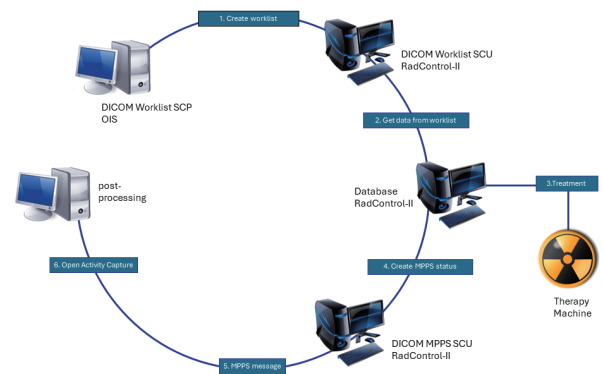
1. Create worklist

DICOM Worklist SCU
RadControl-II

DICOM Worklist SCP
OIS

2. Get data from worklist

post-processing

Database
RadControl-II

3.Treatment

6. Open Activity Capture

4. Create MPPS status

Therapy
Machine

DICOM MPPS SCU
RadControl-II

5. MPPS message